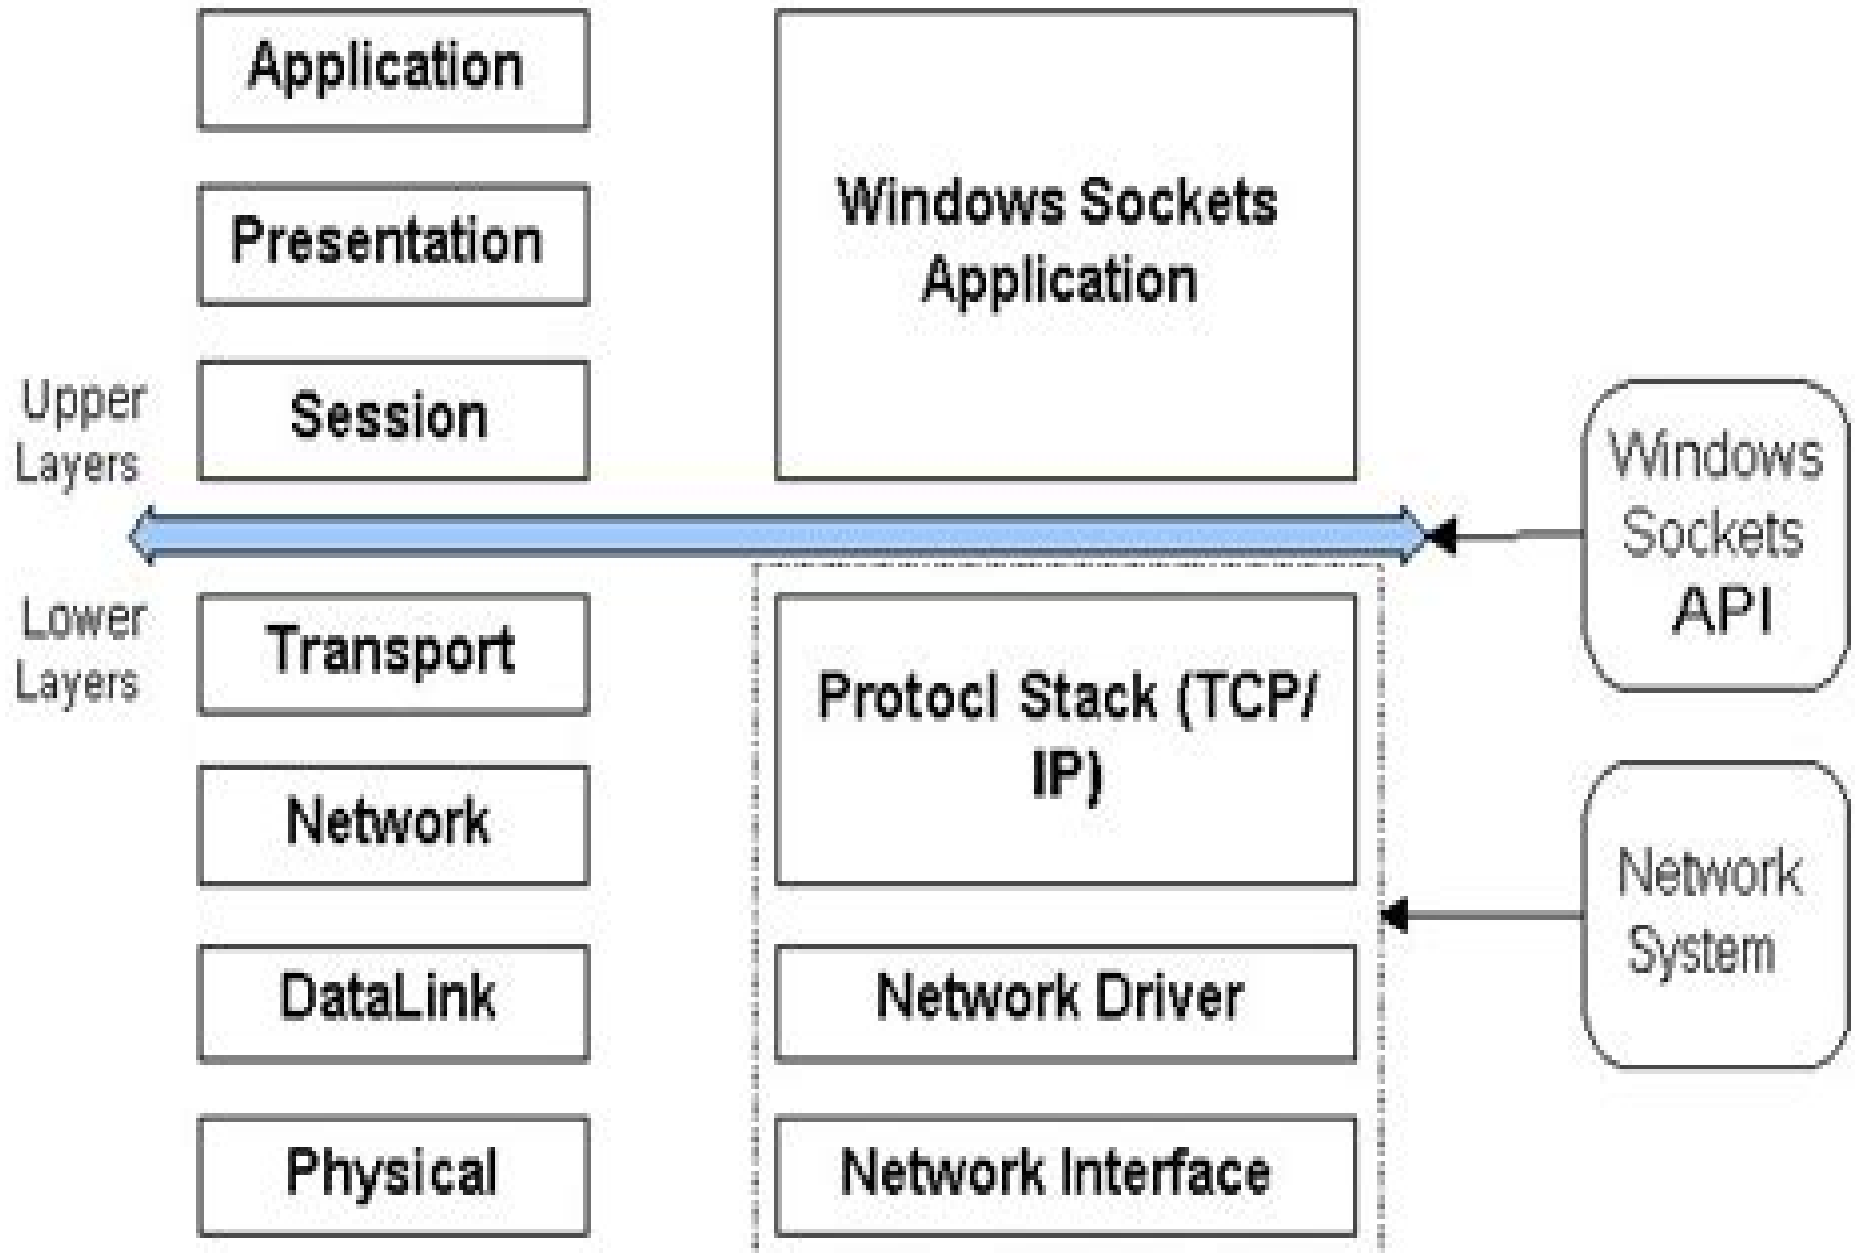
Application

Presentation

Upper Layers

Session

Windows Sockets Application

Windows Sockets API

Lower Layers

Transport

Protocl Stack (TCP/IP)

Network

Network System

DataLink

Network Driver

Physical

Network Interface